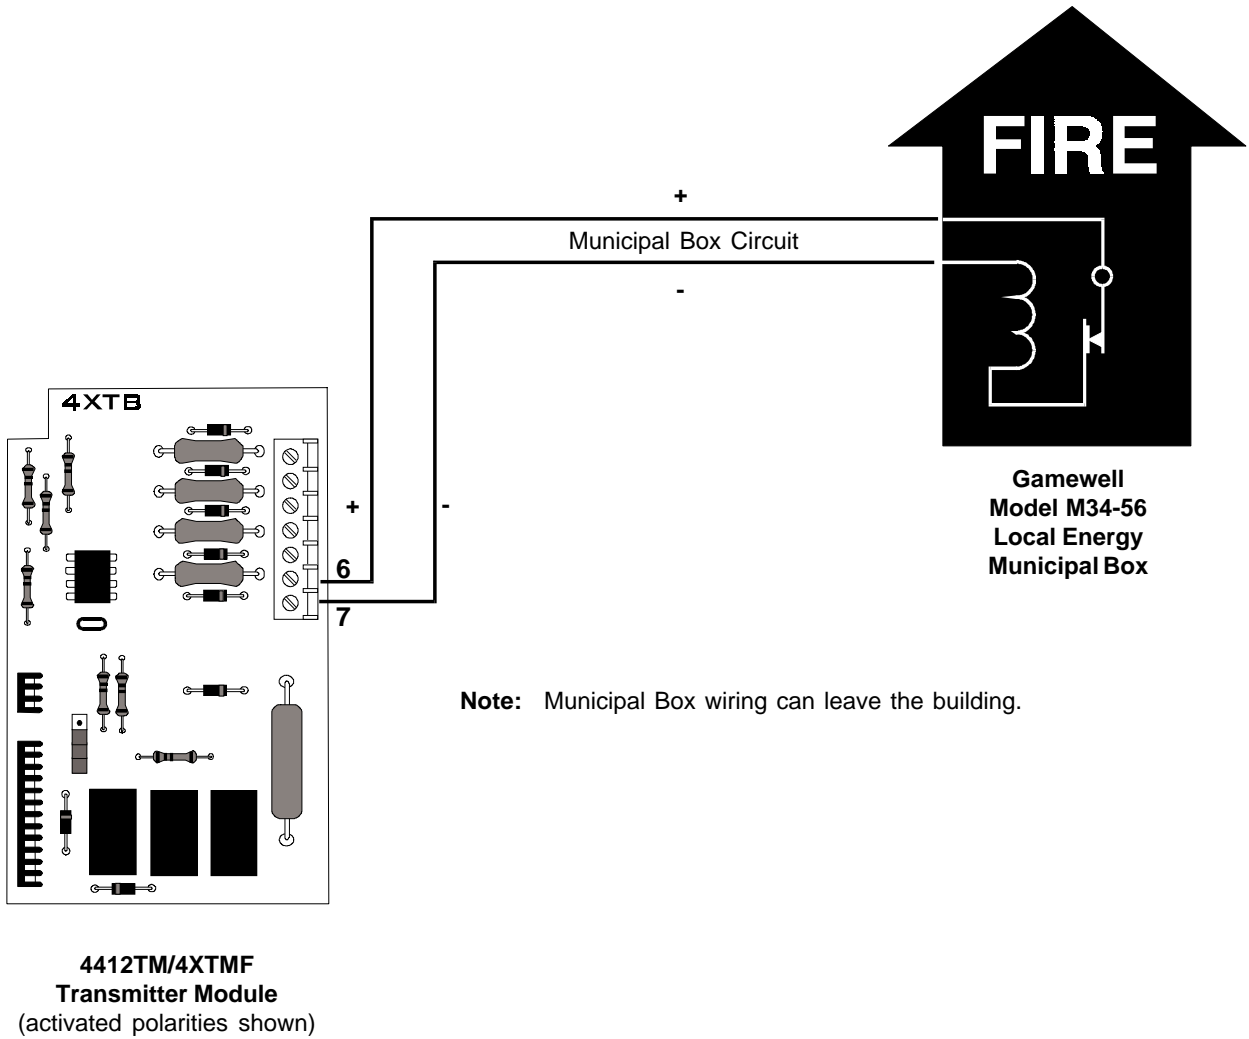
FIRE

+

Municipal Box Circuit

-

4XTB

+

-

6

7

Gamewell
Model M34-56
Local Energy
Municipal Box

**Note:** Municipal Box wiring can leave the building.

4412TM/4XTMF
Transmitter Module
(activated polarities shown)